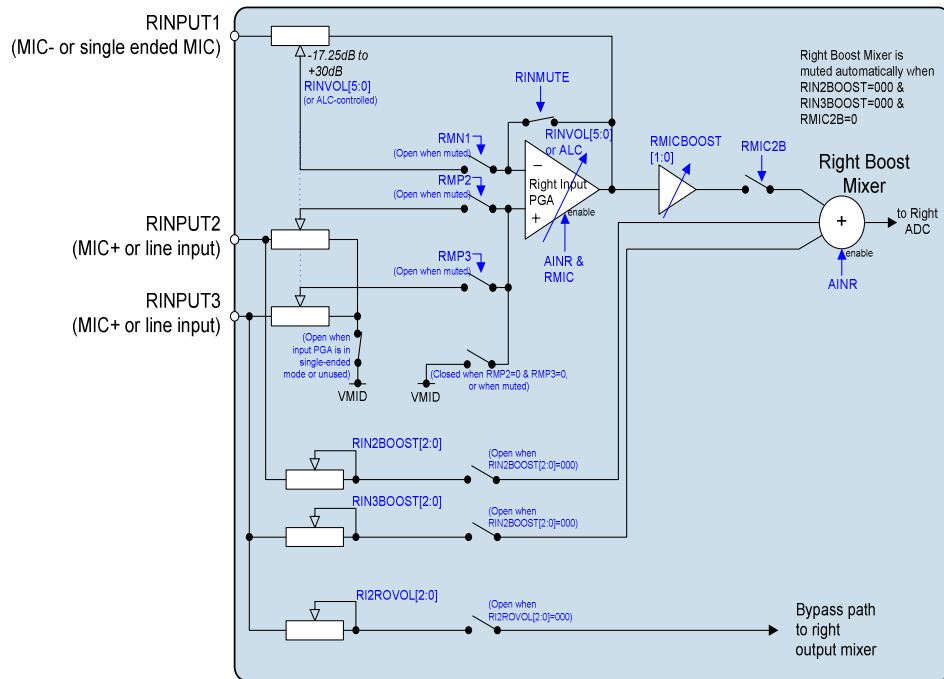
RINPUT1
(MIC- or single ended MIC)

-17.25dB to +30dB
RINVOL[5:0]
(or ALC-controlled)

RINMUTE

Right Boost Mixer is muted automatically when RIN2BOOST=000 & RIN3BOOST=000 & RMIC2B=0

RMN1
(Open when muted)

RINVOL[5:0] or ALC

RMICBOOST [1:0]

RMIC2B

Right Boost Mixer

RMP2
(Open when muted)

Right Input PGA
enable

to Right ADC

RINPUT2
(MIC+ or line input)

AINR & RMIC

enable

AINR

RMP3
(Open when muted)

RINPUT3
(MIC+ or line input)

(Open when input PGA is in single-ended mode or unused)

(Closed when RMP2=0 & RMP3=0, or when muted)

VMID

VMID

RIN2BOOST[2:0]

(Open when RIN2BOOST[2:0]=000)

RIN3BOOST[2:0]

(Open when RIN2BOOST[2:0]=000)

RI2ROVOL[2:0]

(Open when RI2ROVOL[2:0]=000)

Bypass path to right output mixer